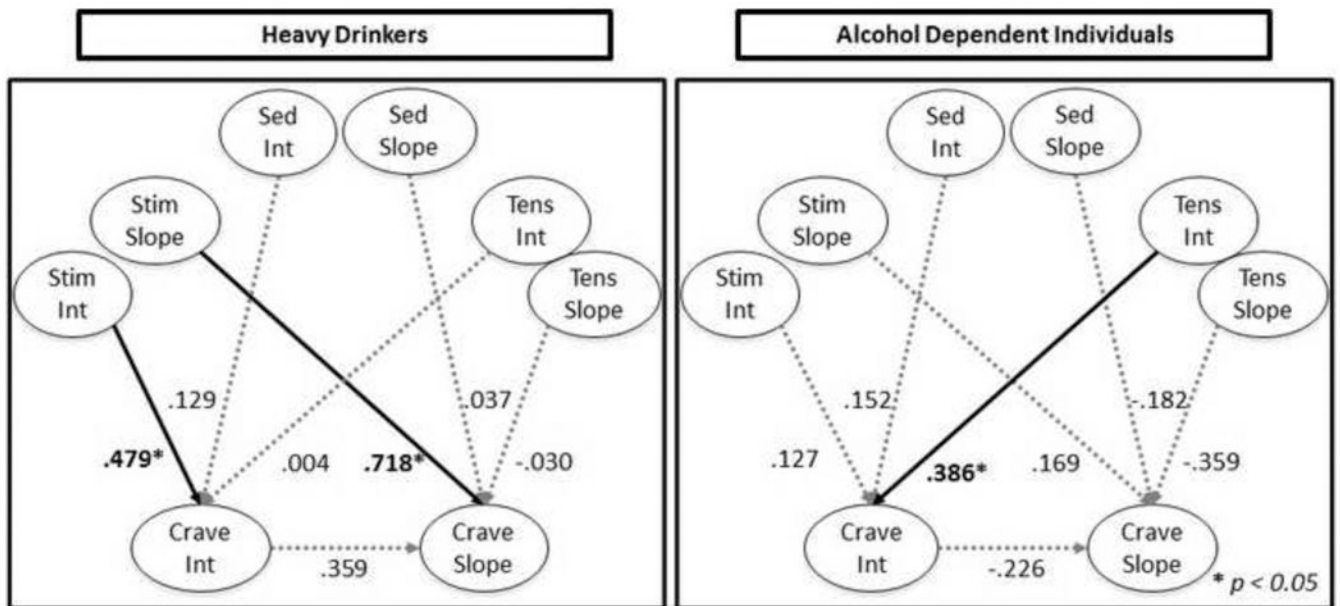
Heavy Drinkers

Sed Int

Sed Slope

Stim Slope

Tens Int

Stim Int

Tens Slope

.129

.037

.479*

.004

.718*

-.030

Crave Int

Crave Slope

.359

Alcohol Dependent Individuals

Sed Int

Sed Slope

Stim Slope

Tens Int

Stim Int

Tens Slope

.152

-.182

.127

.386*

.169

-.359

Crave Int

Crave Slope

-.226

* p < 0.05